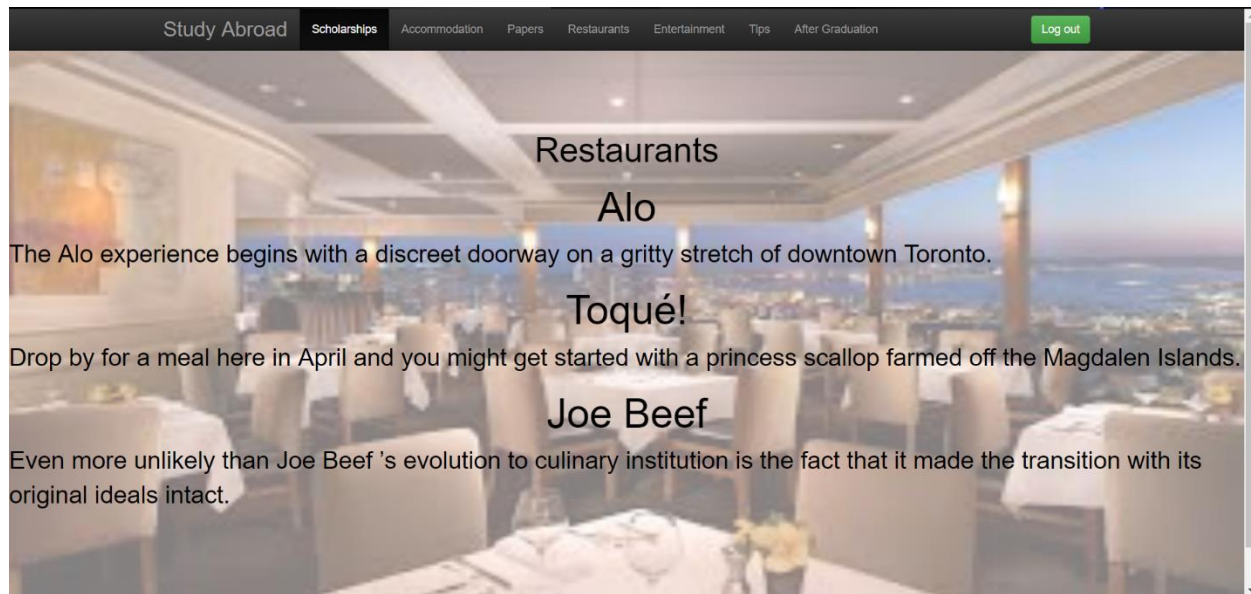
Study Abroad Scholarships Accommodation Papers Restaurants Entertainment Tips After Graduation Log out

Restaurants

Alo

The Alo experience begins with a discreet doorway on a gritty stretch of downtown Toronto.

Toqué!

Drop by for a meal here in April and you might get started with a princess scallop farmed off the Magdalen Islands.

Joe Beef

Even more unlikely than Joe Beef ’s evolution to culinary institution is the fact that it made the transition with its original ideals intact.